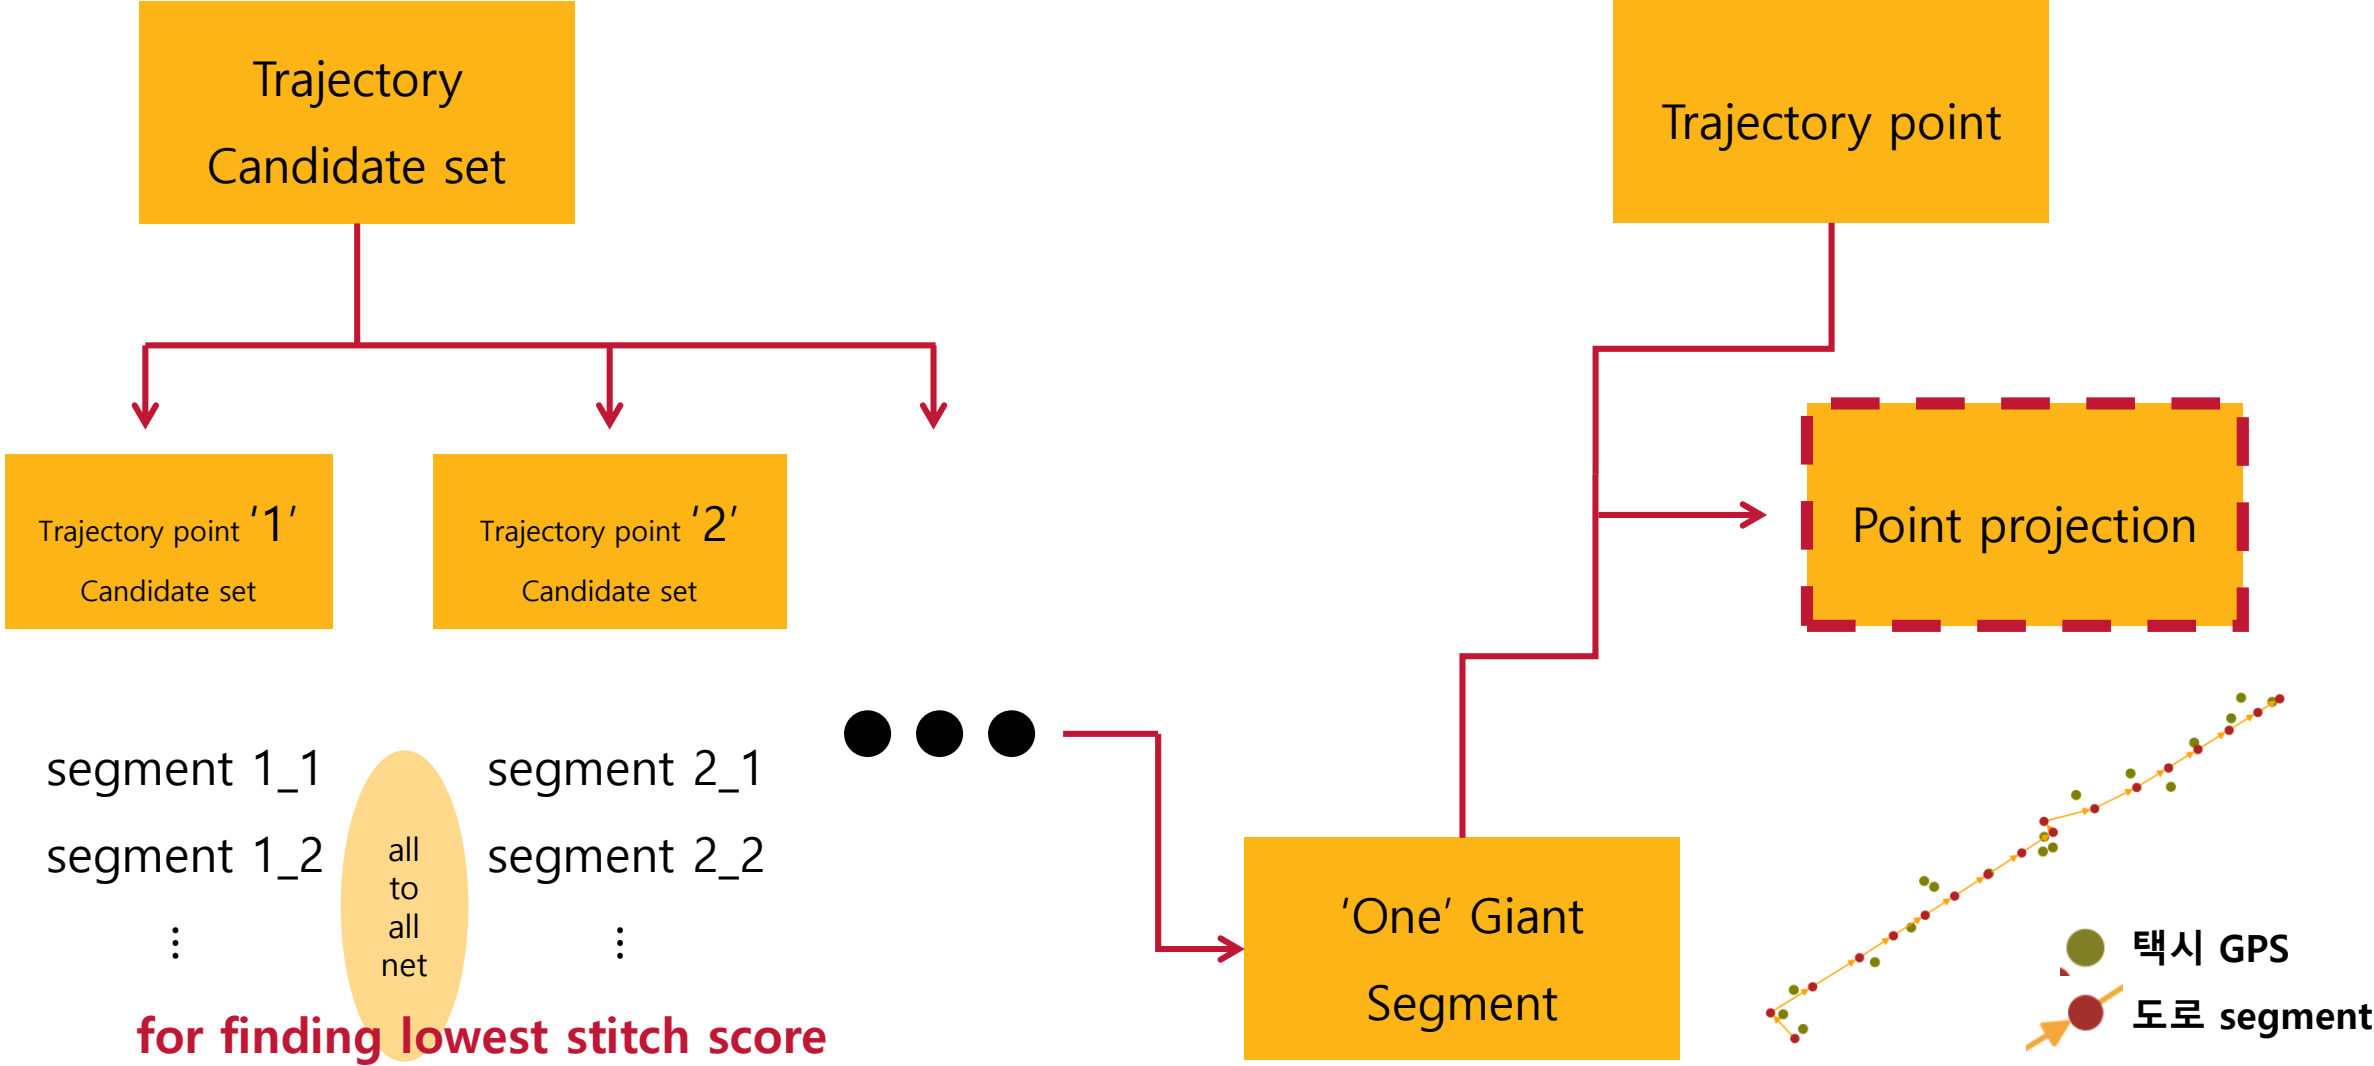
Trajectory Candidate set

Trajectory point

Trajectory point '1' Candidate set

Trajectory point '2' Candidate set

Point projection

segment 1_1
segment 1_2
⋮

all to all net

segment 2_1
segment 2_2
⋮

'One' Giant Segment

택시 GPS
도로 segment

for finding lowest stitch score